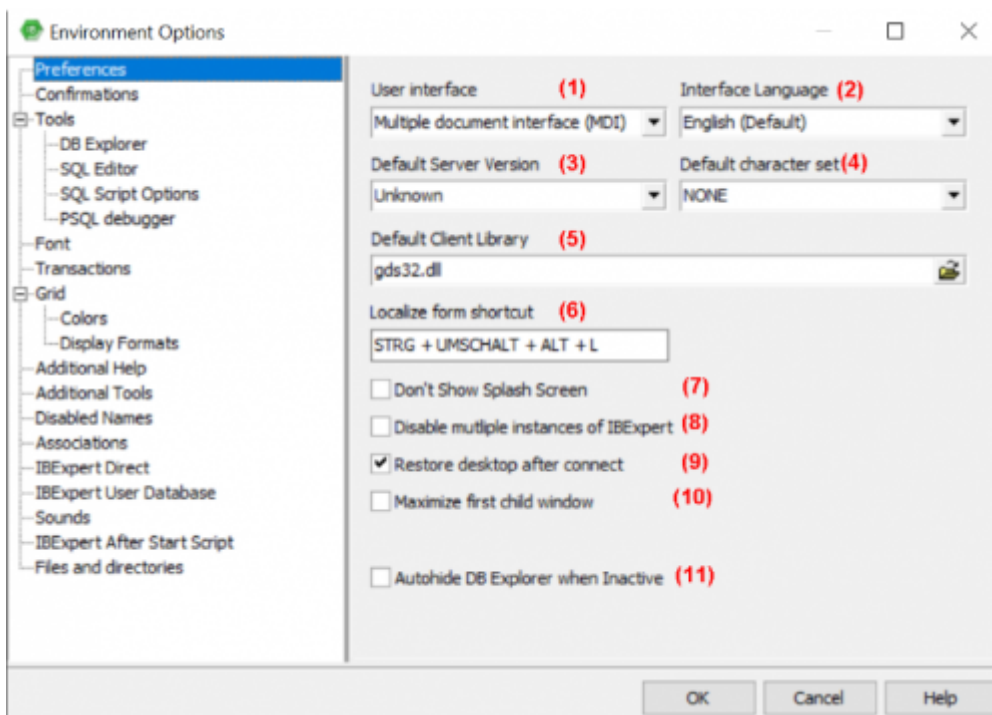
Environment Options

Preferences
Confirmations
Tools
DB Explorer
SQL Editor
SQL Script Options
PSQL debugger
Font
Transactions
Grid
Colors
Display Formats
Additional Help
Additional Tools
Disabled Names
Associations
IBExpert Direct
IBExpert User Database
Sounds
IBExpert After Start Script
Files and directories

User interface (1)
Multiple document interface (MDI)
Interface Language (2)
English (Default)
Default Server Version (3)
Unknown
Default character set (4)
NONE
Default Client Library (5)
gds32.dll
Localize form shortcut (6)
STRG + UMSCHALT + ALT + L
Don't Show Splash Screen (7)
Disable mutliple instances of IBExpert (8)
Restore desktop after connect (9)
Maximize first child window (10)
Autohide DB Explorer when Inactive (11)

OK Cancel Help